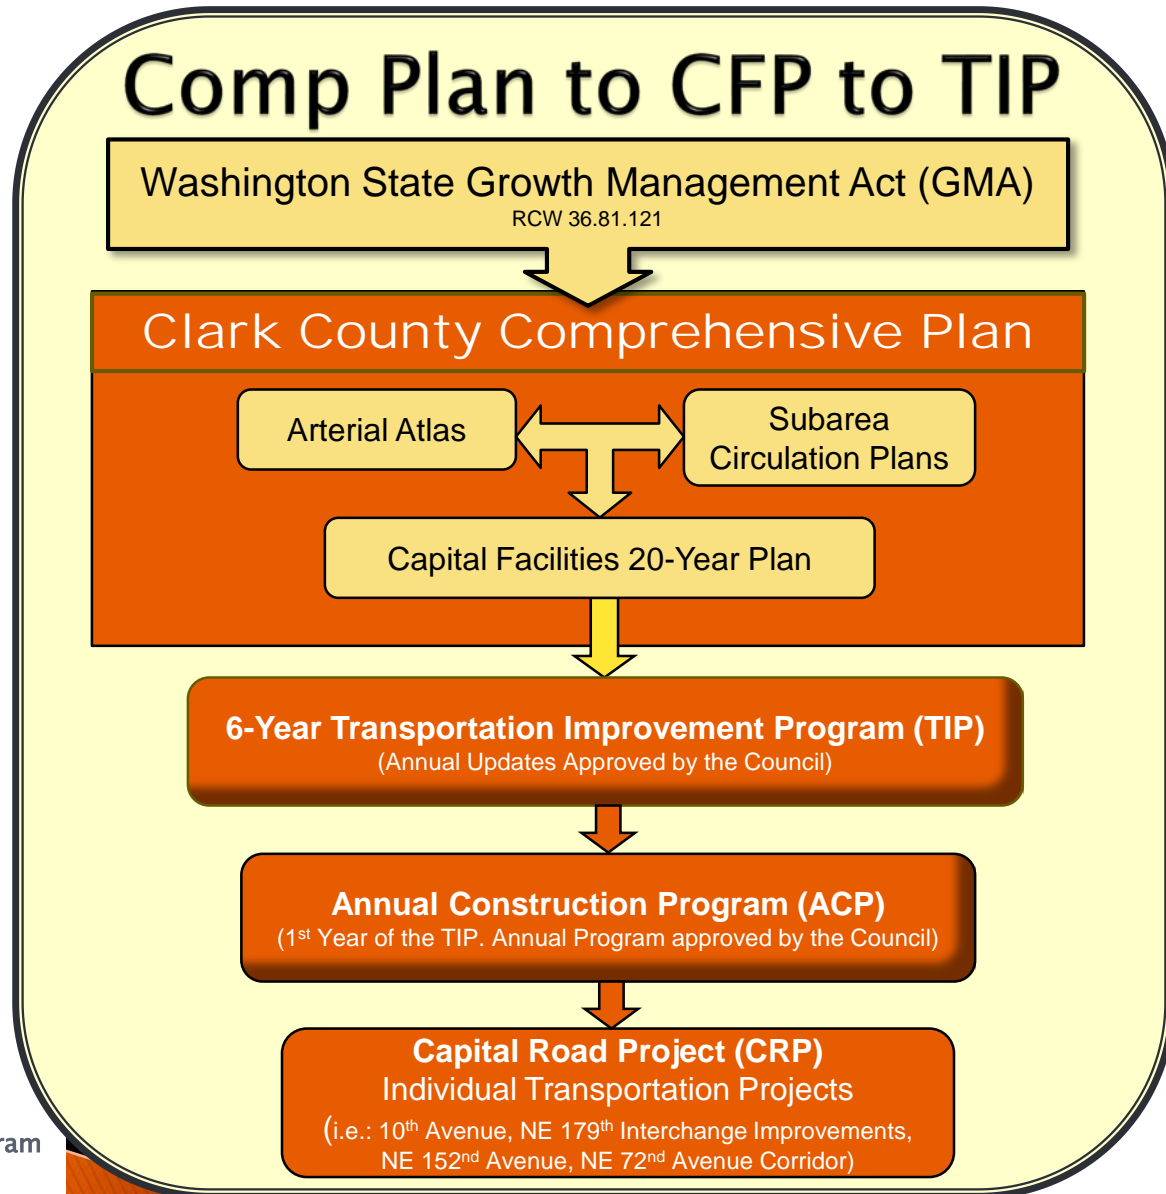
Comp Plan to CFP to TIP

Washington State Growth Management Act (GMA)
RCW 36.81.121

Clark County Comprehensive Plan

Arterial Atlas

Subarea Circulation Plans

Capital Facilities 20-Year Plan

6-Year Transportation Improvement Program (TIP)
(Annual Updates Approved by the Council)

Annual Construction Program (ACP)
(1$^{st}$ Year of the TIP. Annual Program approved by the Council)

Capital Road Project (CRP)
Individual Transportation Projects
(i.e.: 10$^{th}$ Avenue, NE 179$^{th}$ Interchange Improvements, NE 152$^{nd}$ Avenue, NE 72$^{nd}$ Avenue Corridor)

ram